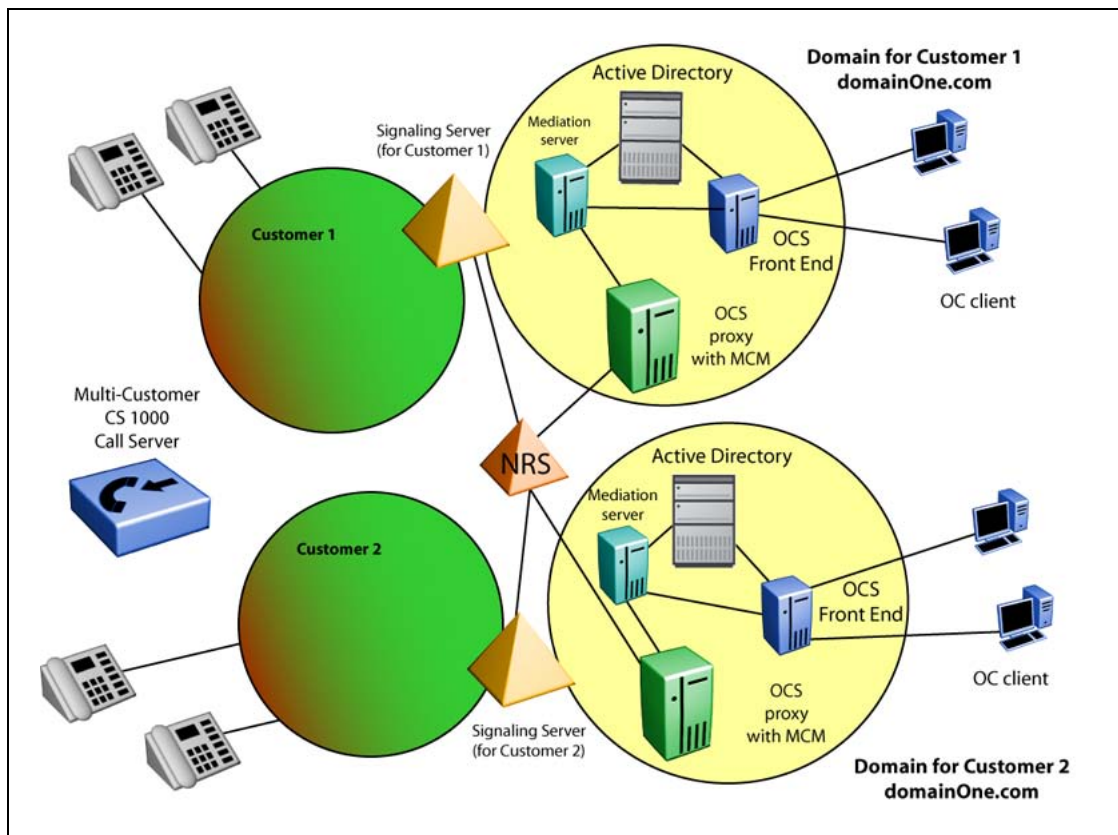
Domain for Customer 1
domainOne.com

Active Directory

Signaling Server
(for Customer 1)

Mediation server

Customer 1

OCS
Front End

OC client

OCS
proxy
with MCM

Multi-Customer
CS 1000
Call Server

NRS

Active Directory

Mediation server

Customer 2

OCS
Front End

OC client

OCS
proxy
with MCM

Signaling Server
(for Customer 2)

Domain for Customer 2
domainOne.com